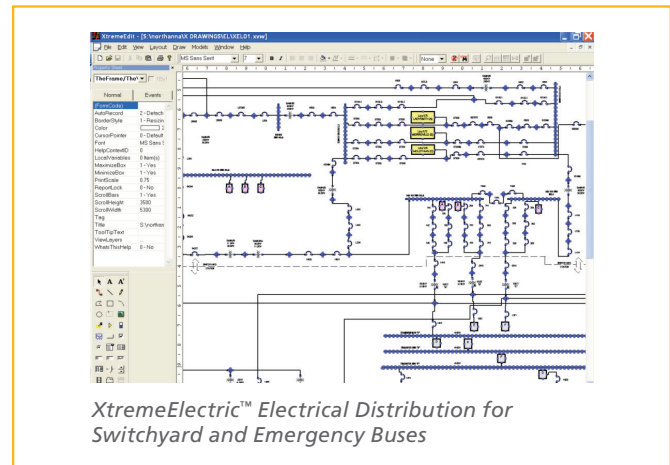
XtremeEdit - [S:\northanna\X DRAWINGS\EL\XEL01.xvw]

File Edit View Layout Draw Models Window Help

MS Sans Serif

7

None

ThisFrame/The\

Normal

Events

(PowrCode)

AutoRecord | 2 - Detach
BorderStyle | 1 - Resizin
Color |
CursorPointer | 0 - Default
Font | MS Sans
HelpContextID | 0
LocalVariables | 0 Item(s)
MaximizeBox | 1 - Yes
MinimizeBox | 1 - Yes
PointScale | 0.75
ReportLock | 0 - No
ScrollBars | 1 - Yes
ScrollHeight | 3500
ScrollWidth | 5300
Tag |
Title | S:\northan
ToolTipText |
ViewLayers |
WhatsThisHelp | 0 - No

A A'

XtremeElectric™ Electrical Distribution for Switchyard and Emergency Buses